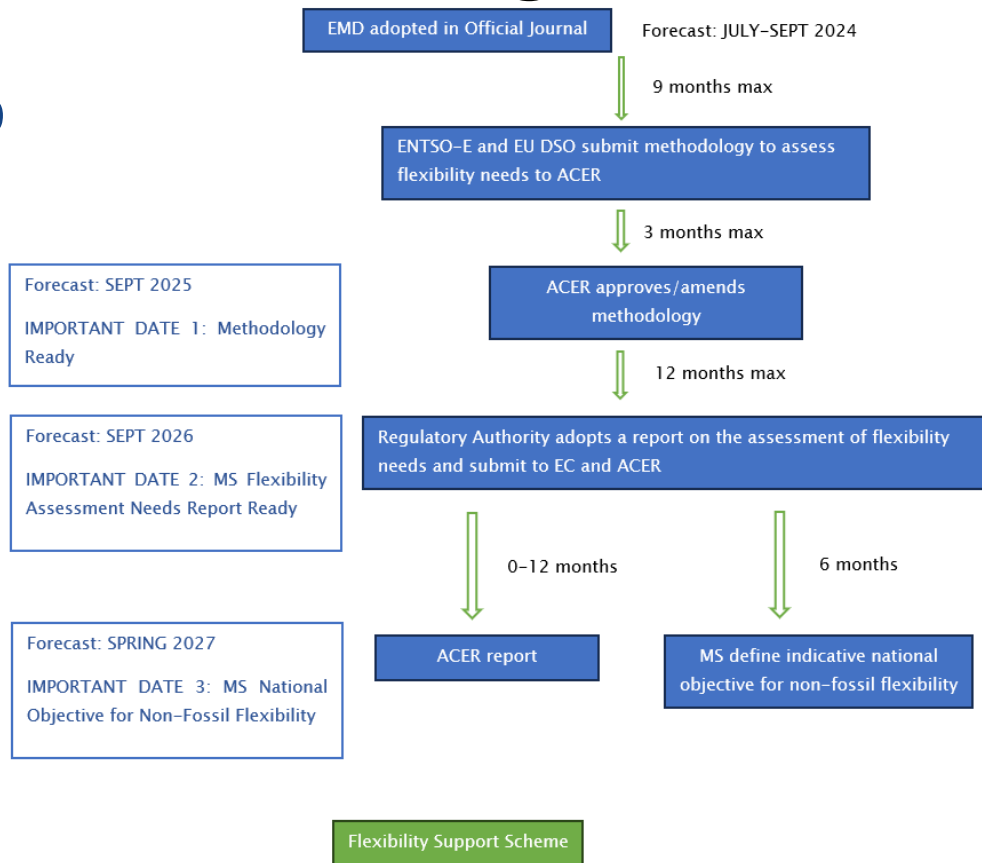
EMD adopted in Official Journal

Forecast: JULY-SEPT 2024

9 months max

ENTSO-E and EU DSO submit methodology to assess flexibility needs to ACER

3 months max

Forecast: SEPT 2025

IMPORTANT DATE 1: Methodology Ready

ACER approves/amends methodology

12 months max

Forecast: SEPT 2026

IMPORTANT DATE 2: MS Flexibility Assessment Needs Report Ready

Regulatory Authority adopts a report on the assessment of flexibility needs and submit to EC and ACER

0-12 months

6 months

Forecast: SPRING 2027

IMPORTANT DATE 3: MS National Objective for Non-Fossil Flexibility

ACER report

MS define indicative national objective for non-fossil flexibility

Flexibility Support Scheme